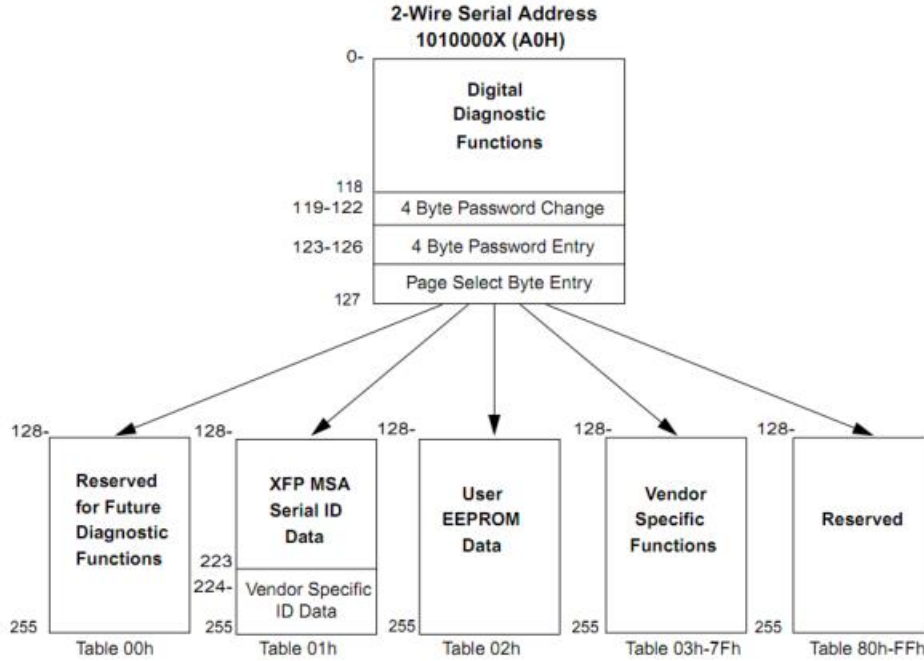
2-Wire Serial Address
1010000X (A0H)

0-

Digital Diagnostic Functions

118

119-122 4 Byte Password Change

123-126 4 Byte Password Entry

Page Select Byte Entry

127

128-

Reserved for Future Diagnostic Functions

255

Table 00h

128-

XFP MSA Serial ID Data

223

224-

Vendor Specific ID Data

255

Table 01h

128-

User EEPROM Data

255

Table 02h

128-

Vendor Specific Functions

255

Table 03h-7Fh

128-

Reserved

255

Table 80h-FFh